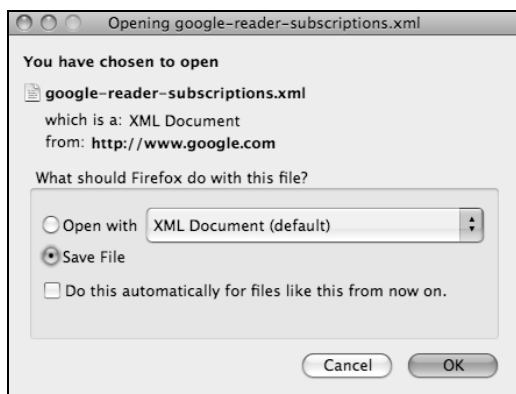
Opening google-reader-subscriptions.xml

You have chosen to open

google-reader-subscriptions.xml

which is a: XML Document
from: http://www.google.com

What should Firefox do with this file?

Open with XML Document (default)

Save File

Do this automatically for files like this from now on.

Cancel OK